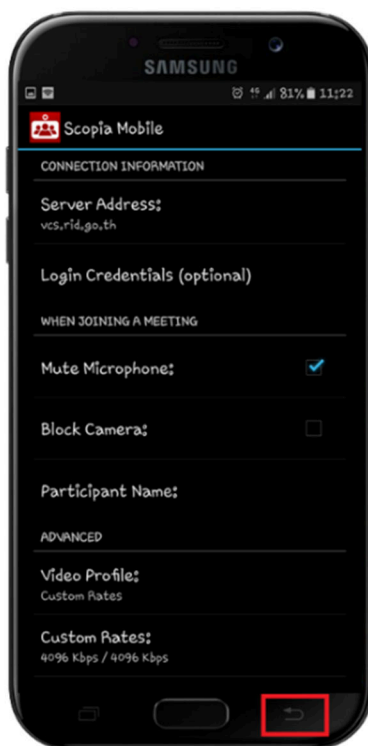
SAMSUNG

81% 11:22

Scopia Mobile

CONNECTION INFORMATION

Server Address:
vcs.rid.go.th

Login Credentials (optional)

WHEN JOINING A MEETING

Mute Microphone:

Block Camera:

Participant Name:

ADVANCED

Video Profile:
Custom Rates

Custom Rates:
4096 Kbps / 4096 Kbps